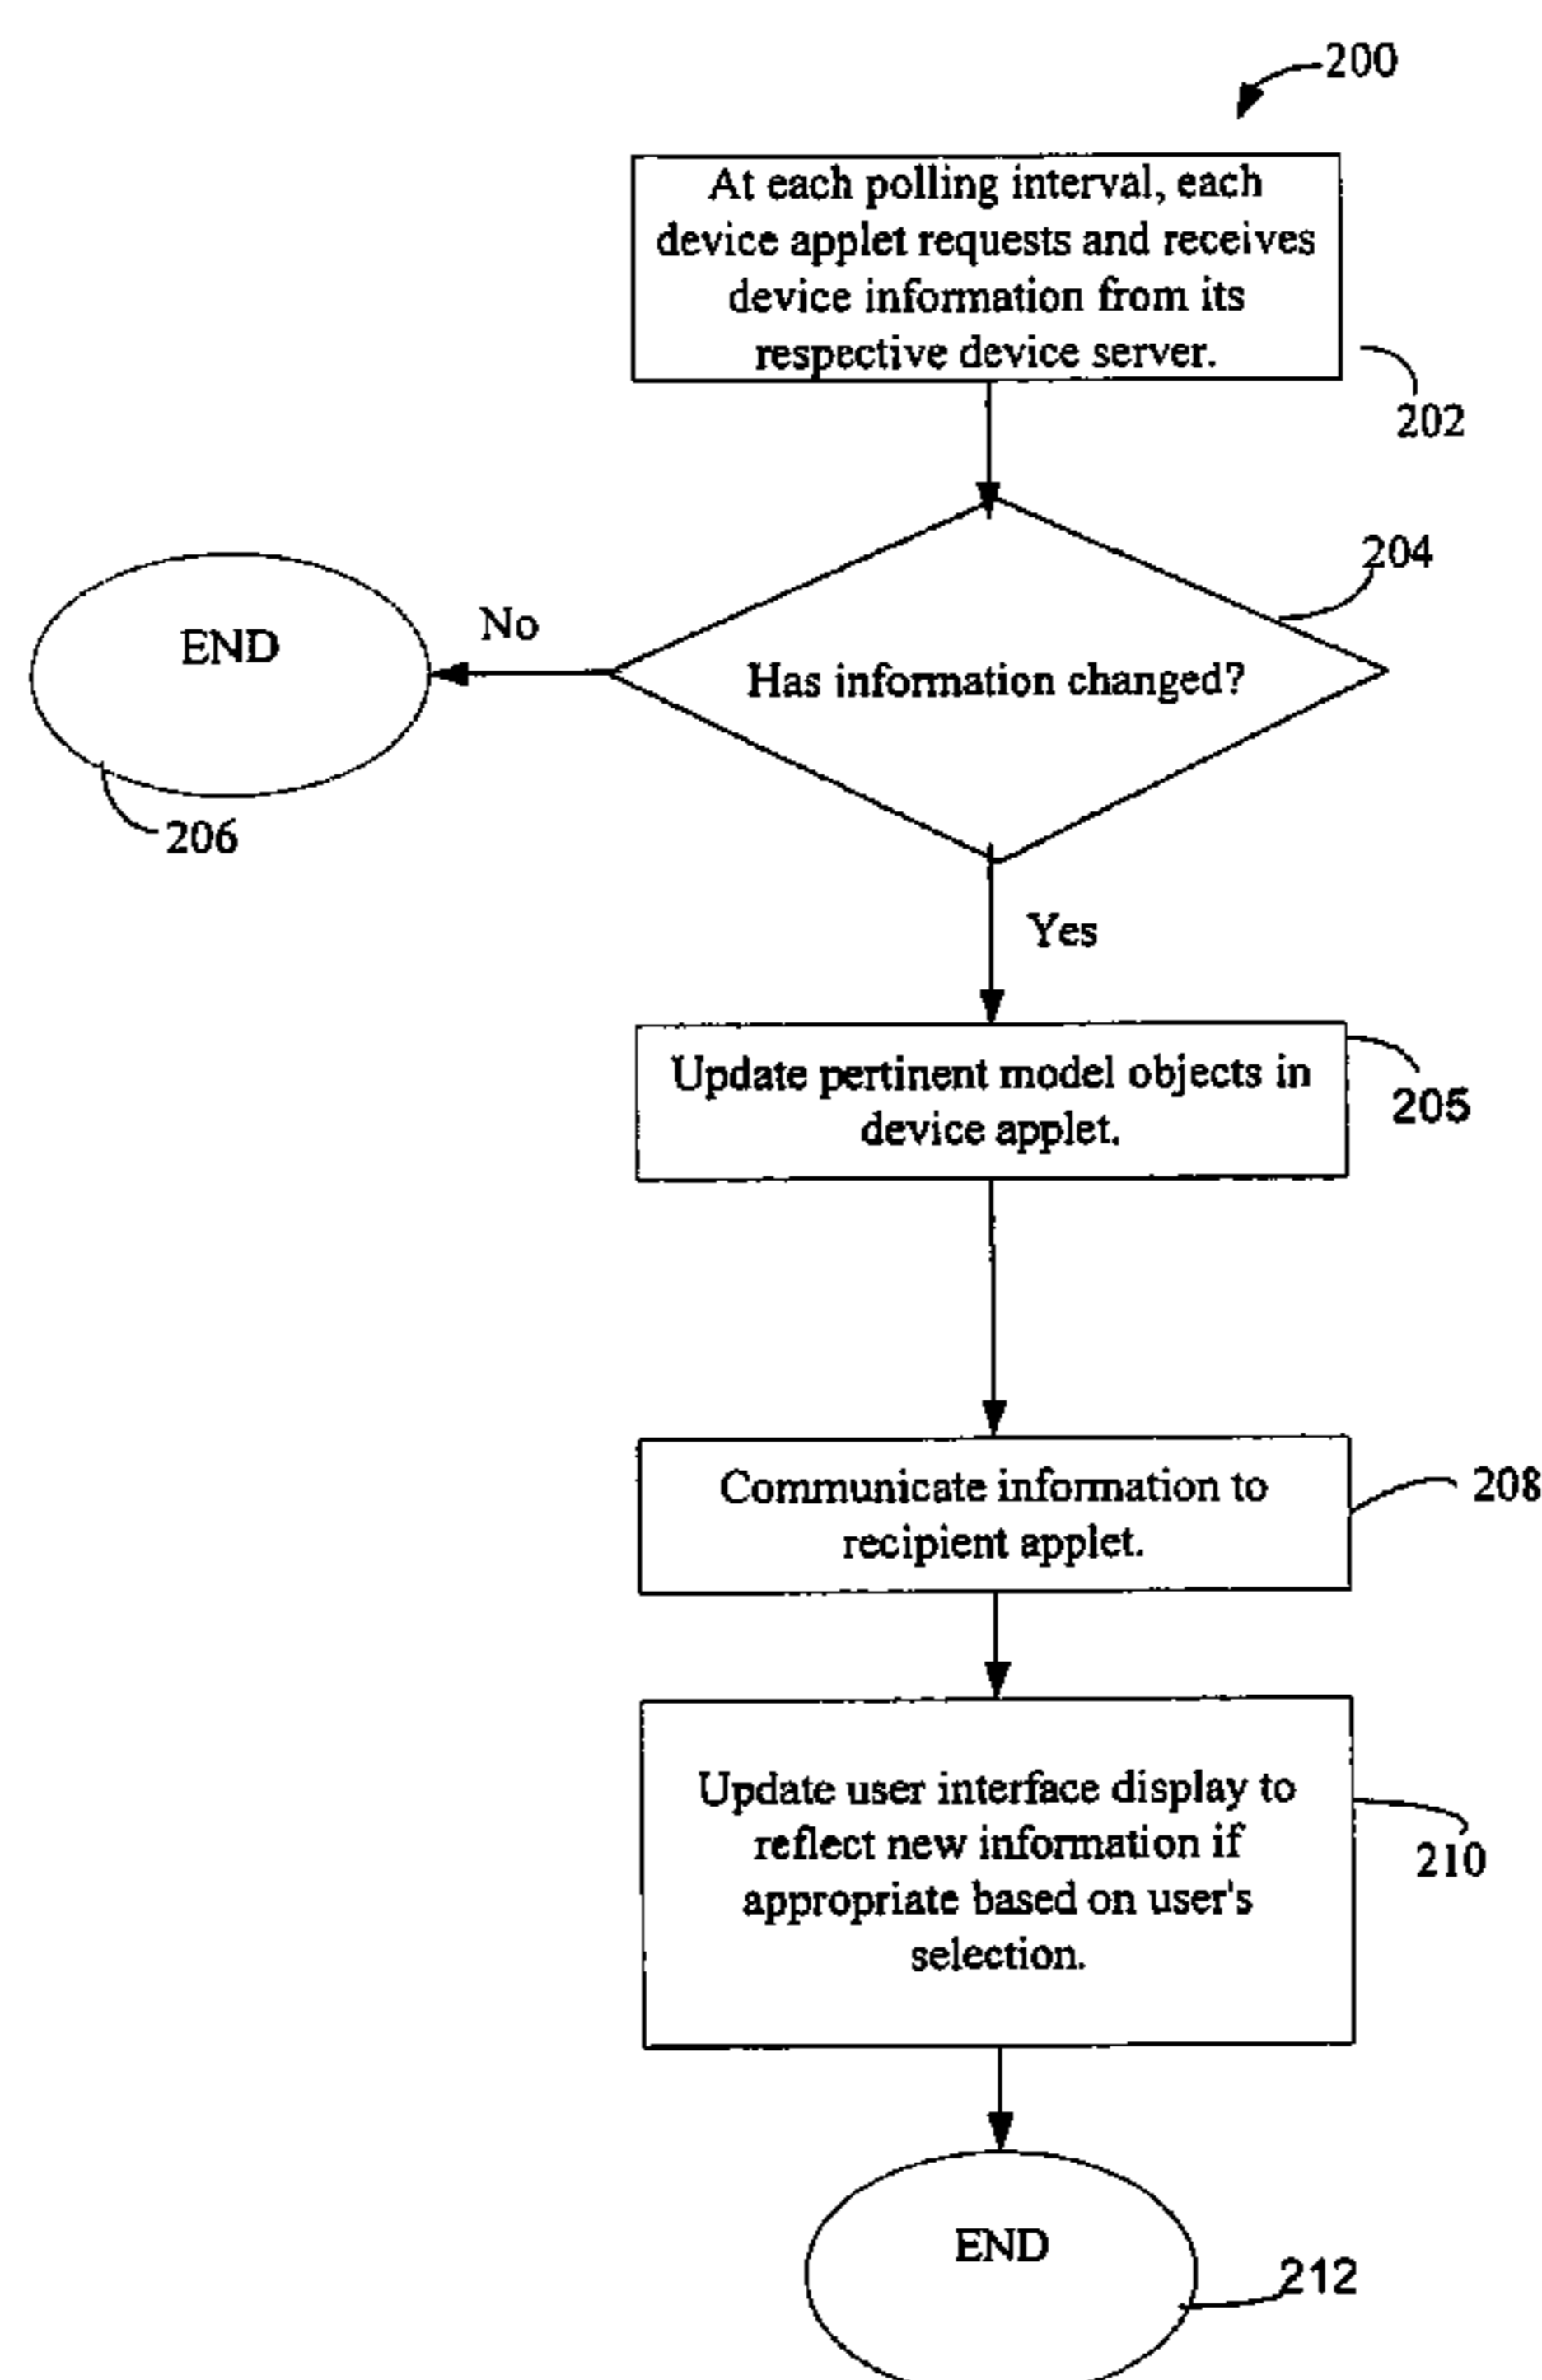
200

At each polling interval, each device applet requests and receives device information from its respective device server.

202

204

END

No

Has information changed?

206

Yes

Update pertinent model objects in device applet.

205

Communicate information to recipient applet.

208

Update user interface display to reflect new information if appropriate based on user's selection.

210

END

212